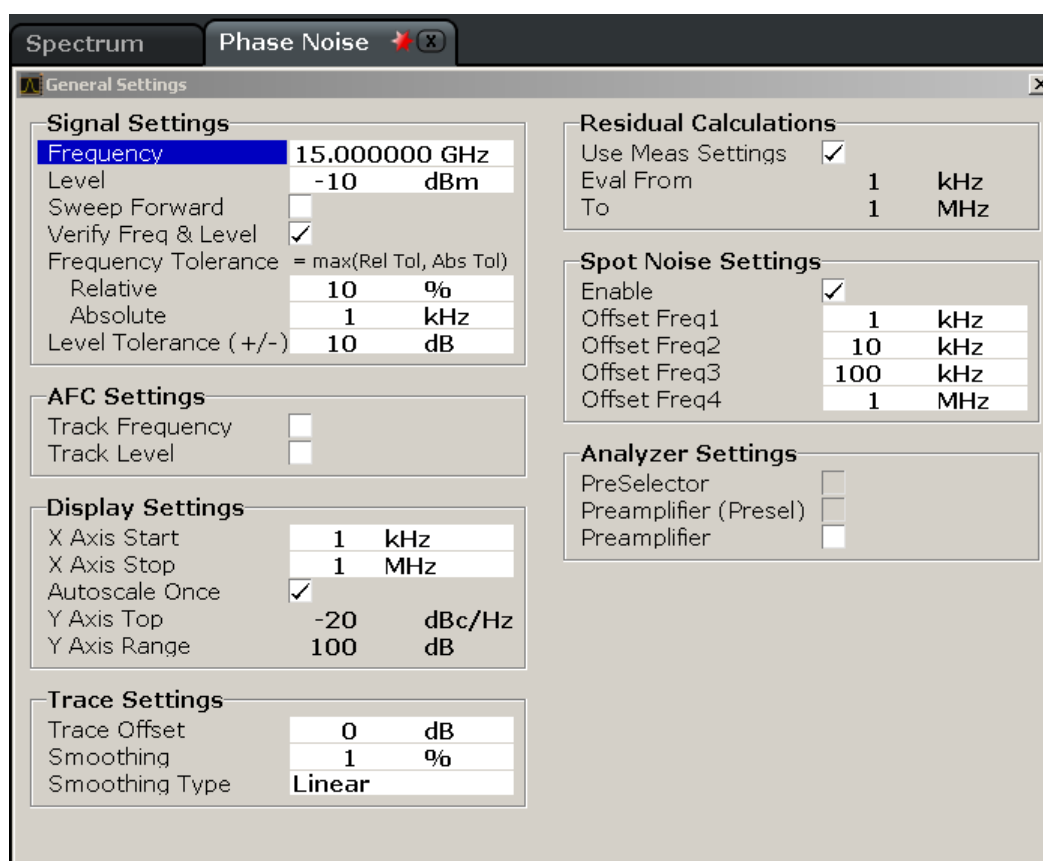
Spectrum | Phase Noise

General Settings

Signal Settings
Frequency 15.000000 GHz
Level -10 dBm
Sweep Forward
Verify Freq & Level ✓
Frequency Tolerance = max(Rel Tol, Abs Tol)
Relative 10 %
Absolute 1 kHz
Level Tolerance (+/-) 10 dB

AFC Settings
Track Frequency
Track Level

Display Settings
X Axis Start 1 kHz
X Axis Stop 1 MHz
Autoscale Once ✓
Y Axis Top -20 dBc/Hz
Y Axis Range 100 dB

Trace Settings
Trace Offset 0 dB
Smoothing 1 %
Smoothing Type Linear

Residual Calculations
Use Meas Settings ✓
Eval From 1 kHz
To 1 MHz

Spot Noise Settings
Enable ✓
Offset Freq1 1 kHz
Offset Freq2 10 kHz
Offset Freq3 100 kHz
Offset Freq4 1 MHz

Analyzer Settings
PreSelector
Preamplifier (Presel)
Preamplifier